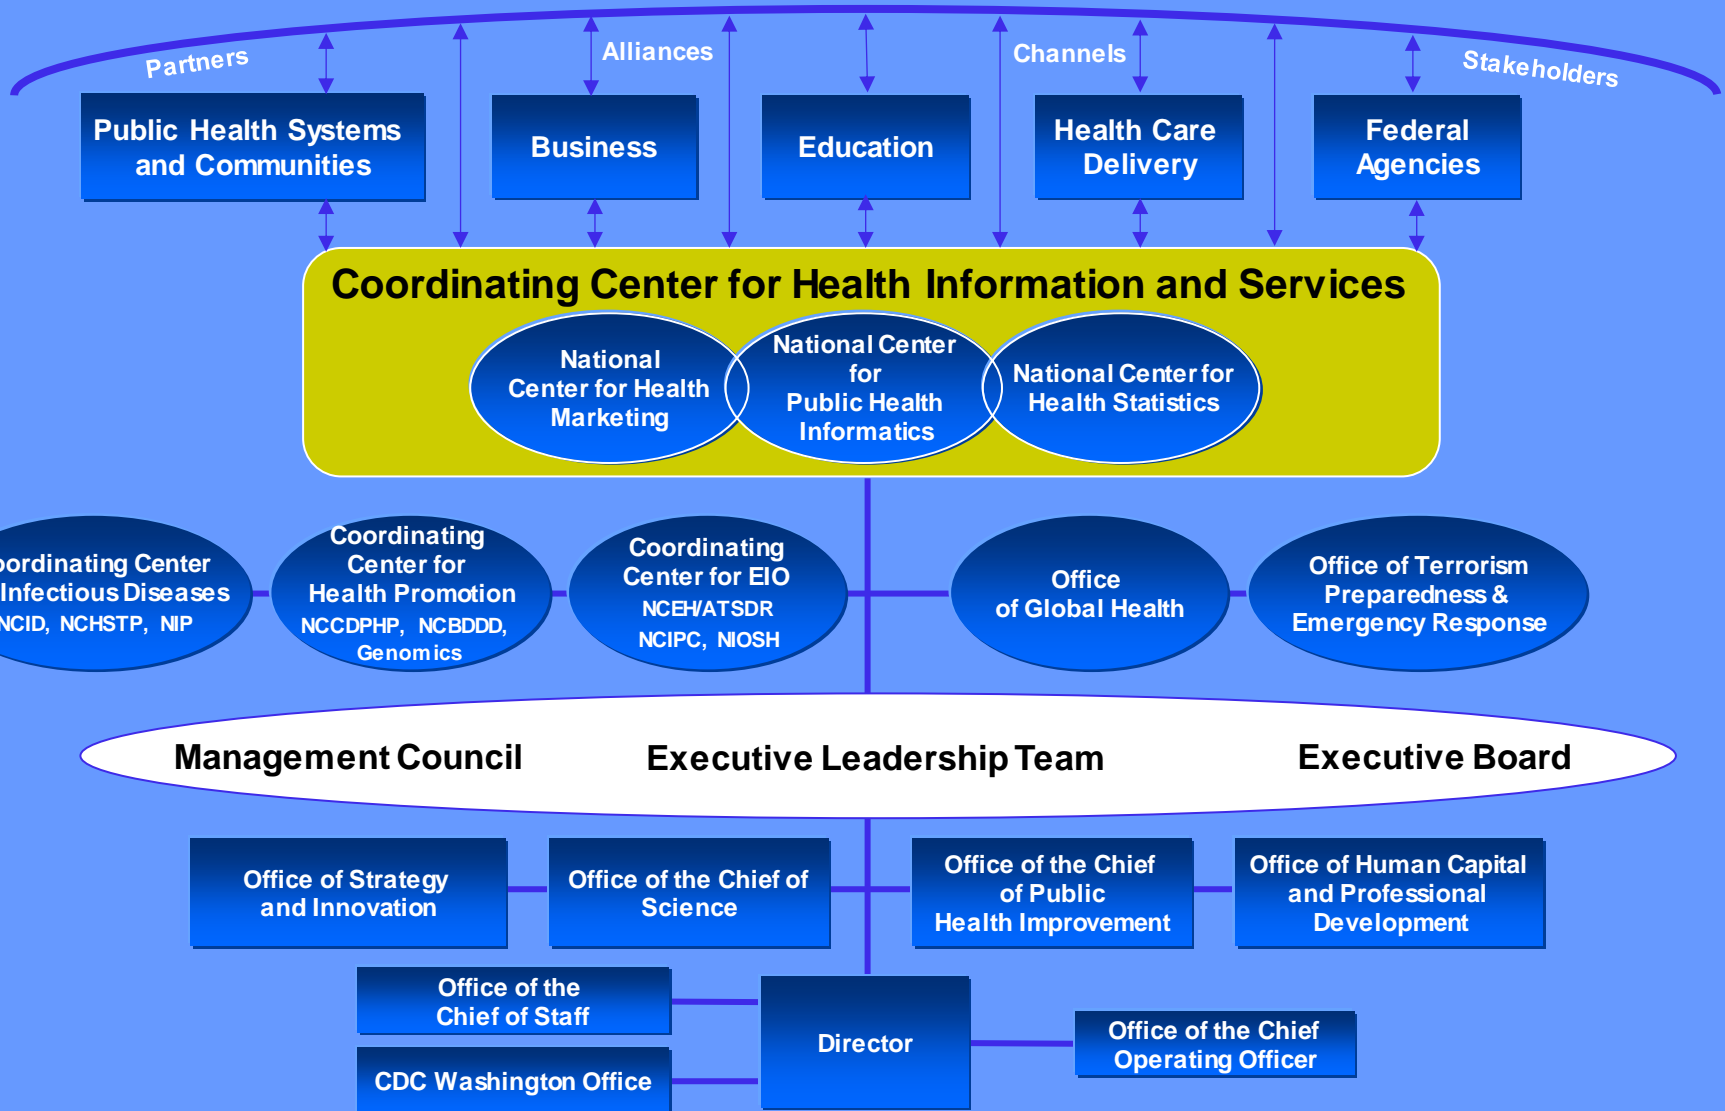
Partners

Alliances

Channels

Stakeholders

Public Health Systems and Communities

Business

Education

Health Care Delivery

Federal Agencies

Coordinating Center for Health Information and Services

National Center for Health Marketing

National Center for Public Health Informatics

National Center for Health Statistics

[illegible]ordinating Center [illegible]Infectious Diseases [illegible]NCID, NCHSTP, NIP

Coordinating Center for Health Promotion NCCDPHP, NCBDDD, Genomics

Coordinating Center for EIO NCEH/ATSDR NCIPC, NIOSH

Office of Global Health

Office of Terrorism Preparedness & Emergency Response

Management Council

Executive Leadership Team

Executive Board

Office of Strategy and Innovation

Office of the Chief of Science

Office of the Chief of Public Health Improvement

Office of Human Capital and Professional Development

Office of the Chief of Staff

CDC Washington Office

Director

Office of the Chief Operating Officer